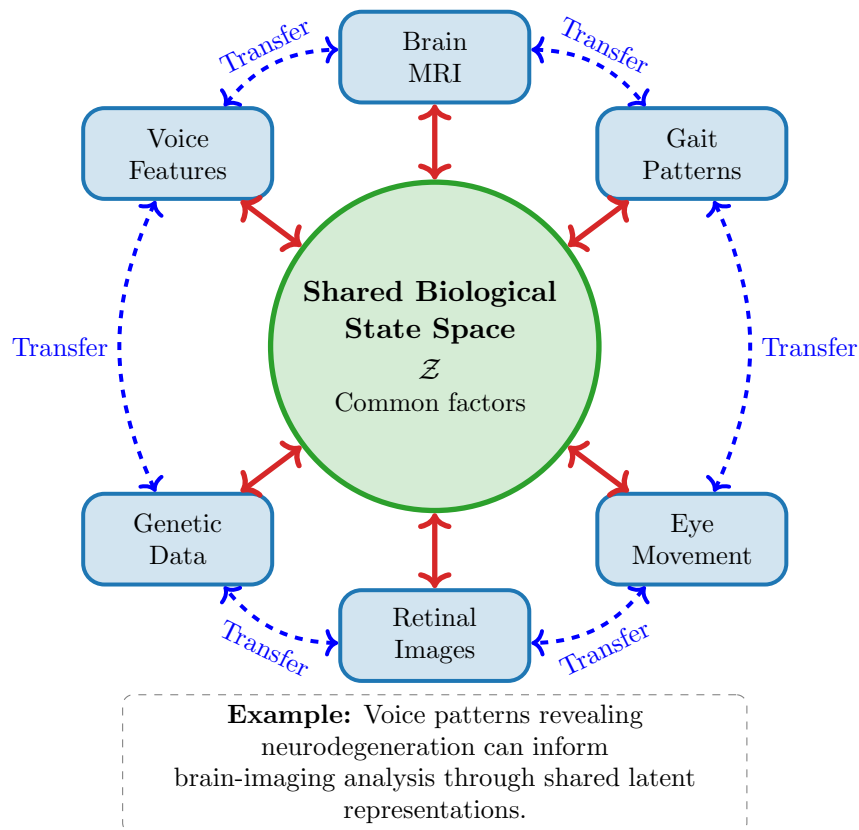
Transfer
Brain MRI
Transfer
Voice Features
Gait Patterns
Transfer
Shared Biological State Space
$\mathcal{Z}$
Common factors
Transfer
Genetic Data
Eye Movement
Transfer
Retinal Images
Transfer

**Example:** Voice patterns revealing neurodegeneration can inform brain-imaging analysis through shared latent representations.